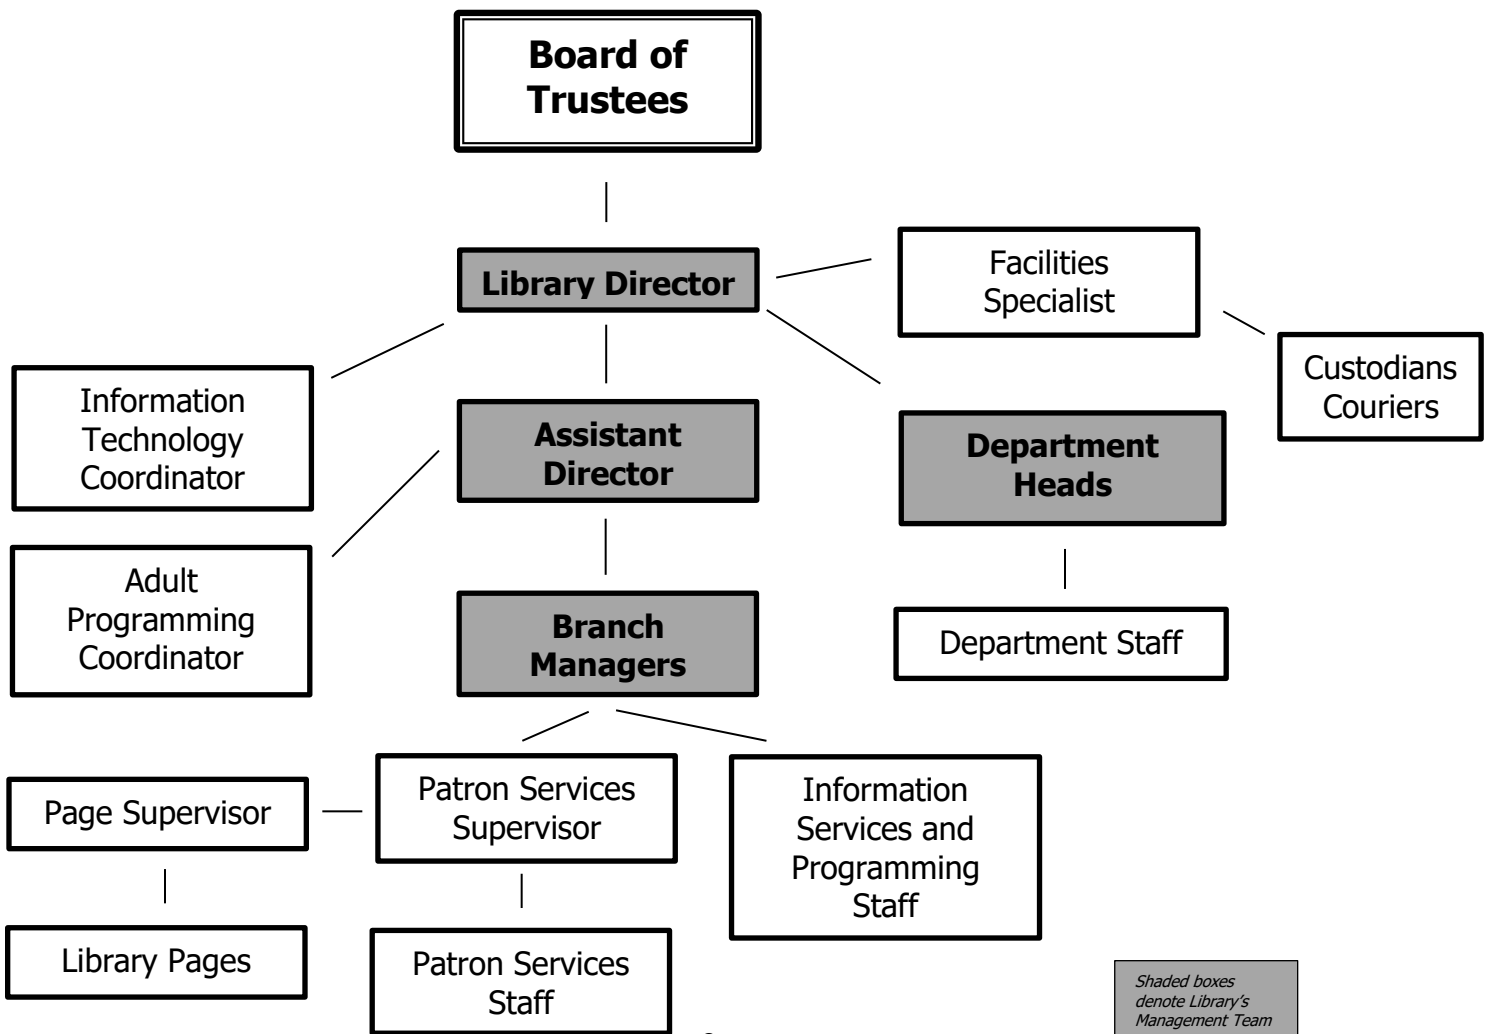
Board of Trustees

Library Director

Facilities Specialist

Custodians Couriers

Information Technology Coordinator

Assistant Director

Department Heads

Adult Programming Coordinator

Branch Managers

Department Staff

Page Supervisor

Patron Services Supervisor

Information Services and Programming Staff

Library Pages

Patron Services Staff

Shaded boxes denote Library's Management Team